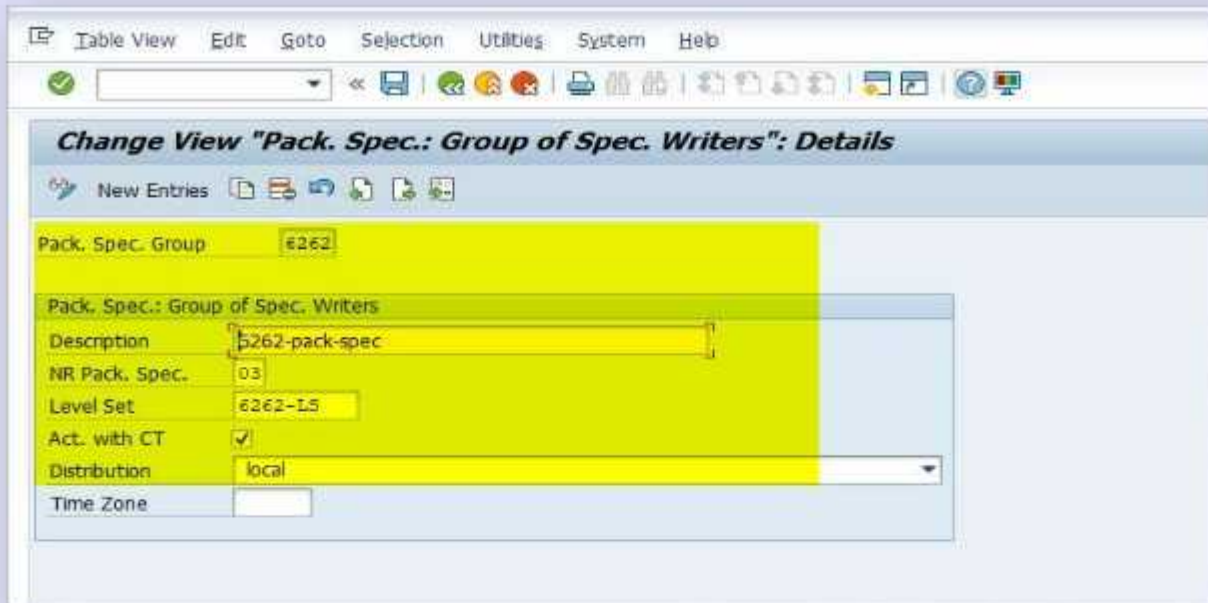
Table View Edit Goto Selection Utilities System Help

Change View "Pack. Spec.: Group of Spec. Writers": Details

New Entries

Pack. Spec. Group 6262

Pack. Spec.: Group of Spec. Writers

Description 6262-pack-spec

NR Pack. Spec. 03

Level Set 6262-LS

Act. with CT ✓

Distribution local

Time Zone